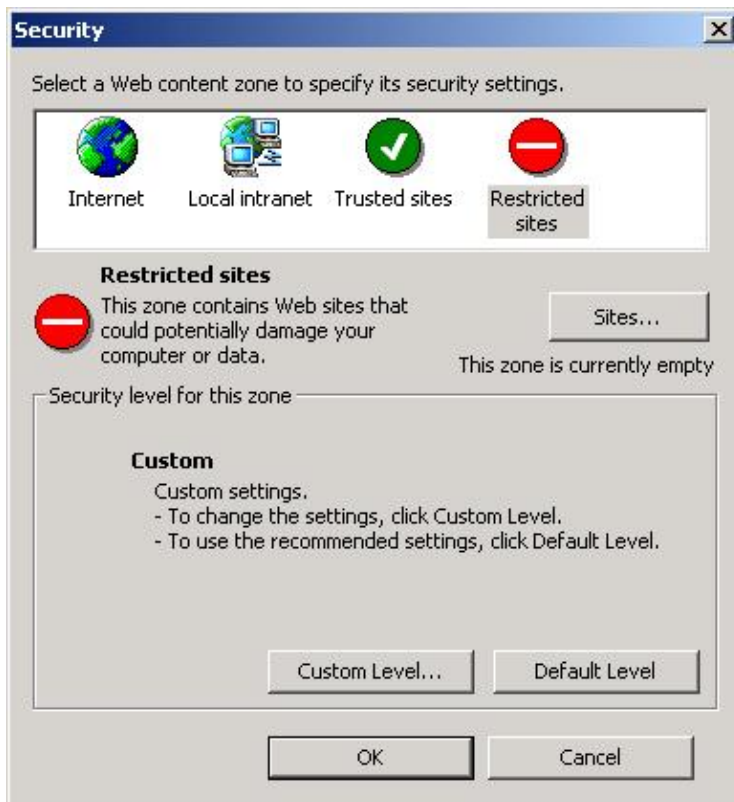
Security

Select a Web content zone to specify its security settings.

Internet

Local intranet

Trusted sites

Restricted sites

Restricted sites

This zone contains Web sites that could potentially damage your computer or data.

Sites...

This zone is currently empty

Security level for this zone

Custom

Custom settings.
- To change the settings, click Custom Level.
- To use the recommended settings, click Default Level.

Custom Level...

Default Level

OK

Cancel